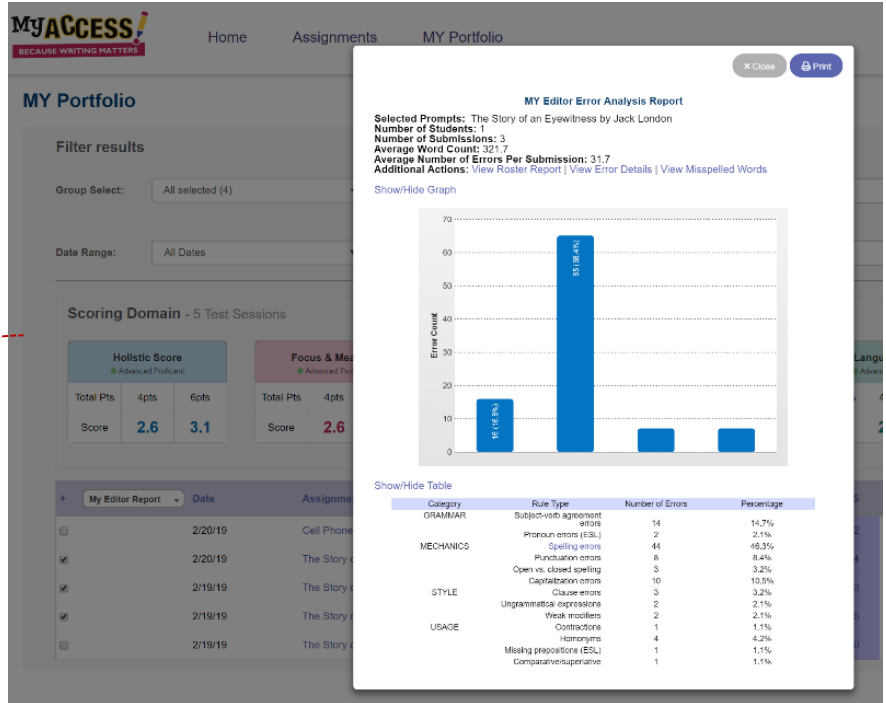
MyACCESS!
BECAUSE WRITING MATTERS

Home Assignments MY Portfolio

MY Portfolio

Filter results

Group Select: All selected (4)

Date Range: All Dates

Scoring Domain - 5 Test Sessions

Holistic Score
Advanced Proficient

| Total Pts | 4pts | 6pts |
|---|---|---|
| Score | 2.6 | 3.1 |

Focus & Mea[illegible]
Advanced Profi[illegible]

| Total Pts | 4pts |
|---|---|
| Score | 2.6 |

Langu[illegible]

+ My Editor Report Date Assignme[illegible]

| | Date | Assignment |
|---|---|---|
| ☐ | 2/20/19 | Cell Phone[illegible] |
| ☑ | 2/20/19 | The Story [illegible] |
| ☑ | 2/19/19 | The Story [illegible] |
| ☑ | 2/19/19 | The Story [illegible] |
| ☐ | 2/19/19 | The Story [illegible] |

× Close Print

MY Editor Error Analysis Report

Selected Prompts: The Story of an Eyewitness by Jack London
Number of Students: 1
Number of Submissions: 3
Average Word Count: 321.7
Average Number of Errors Per Submission: 31.7
Additional Actions: View Roster Report | View Error Details | View Misspelled Words

Show/Hide Graph

Error Count
70
60
50
40
30
20
10
0
16 (16.8%)
65 (68.4%)

Show/Hide Table

| Category | Rule Type | Number of Errors | Percentage |
|---|---|---|---|
| GRAMMAR | Subject-verb agreement errors | 14 | 14.7% |
| | Pronoun errors (ESL) | 2 | 2.1% |
| MECHANICS | Spelling errors | 44 | 46.3% |
| | Punctuation errors | 8 | 8.4% |
| | Open vs. closed spelling | 3 | 3.2% |
| | Capitalization errors | 10 | 10.5% |
| STYLE | Clause errors | 3 | 3.2% |
| | Ungrammatical expressions | 2 | 2.1% |
| | Weak modifiers | 2 | 2.1% |
| USAGE | Contractions | 1 | 1.1% |
| | Homonyms | 4 | 4.2% |
| | Missing prepositions (ESL) | 1 | 1.1% |
| | Comparative/superlative | 1 | 1.1% |